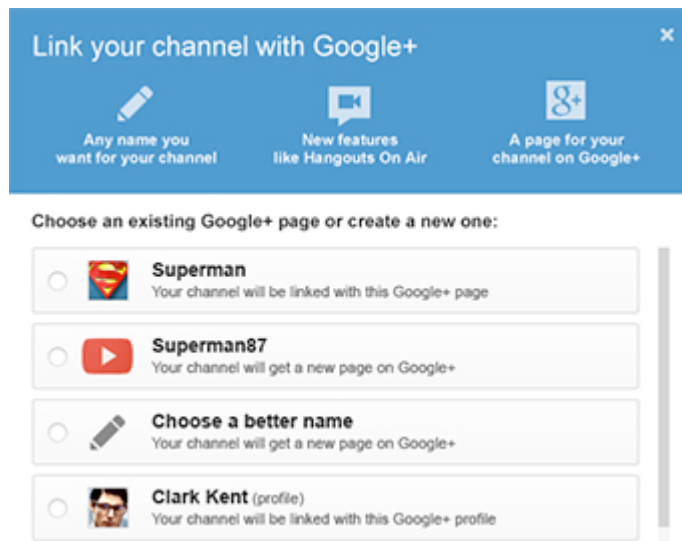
Link your channel with Google+

×

Any name you want for your channel

New features like Hangouts On Air

g+

A page for your channel on Google+

Choose an existing Google+ page or create a new one:

Superman
Your channel will be linked with this Google+ page

Superman87
Your channel will get a new page on Google+

Choose a better name
Your channel will get a new page on Google+

Clark Kent (profile)
Your channel will be linked with this Google+ profile